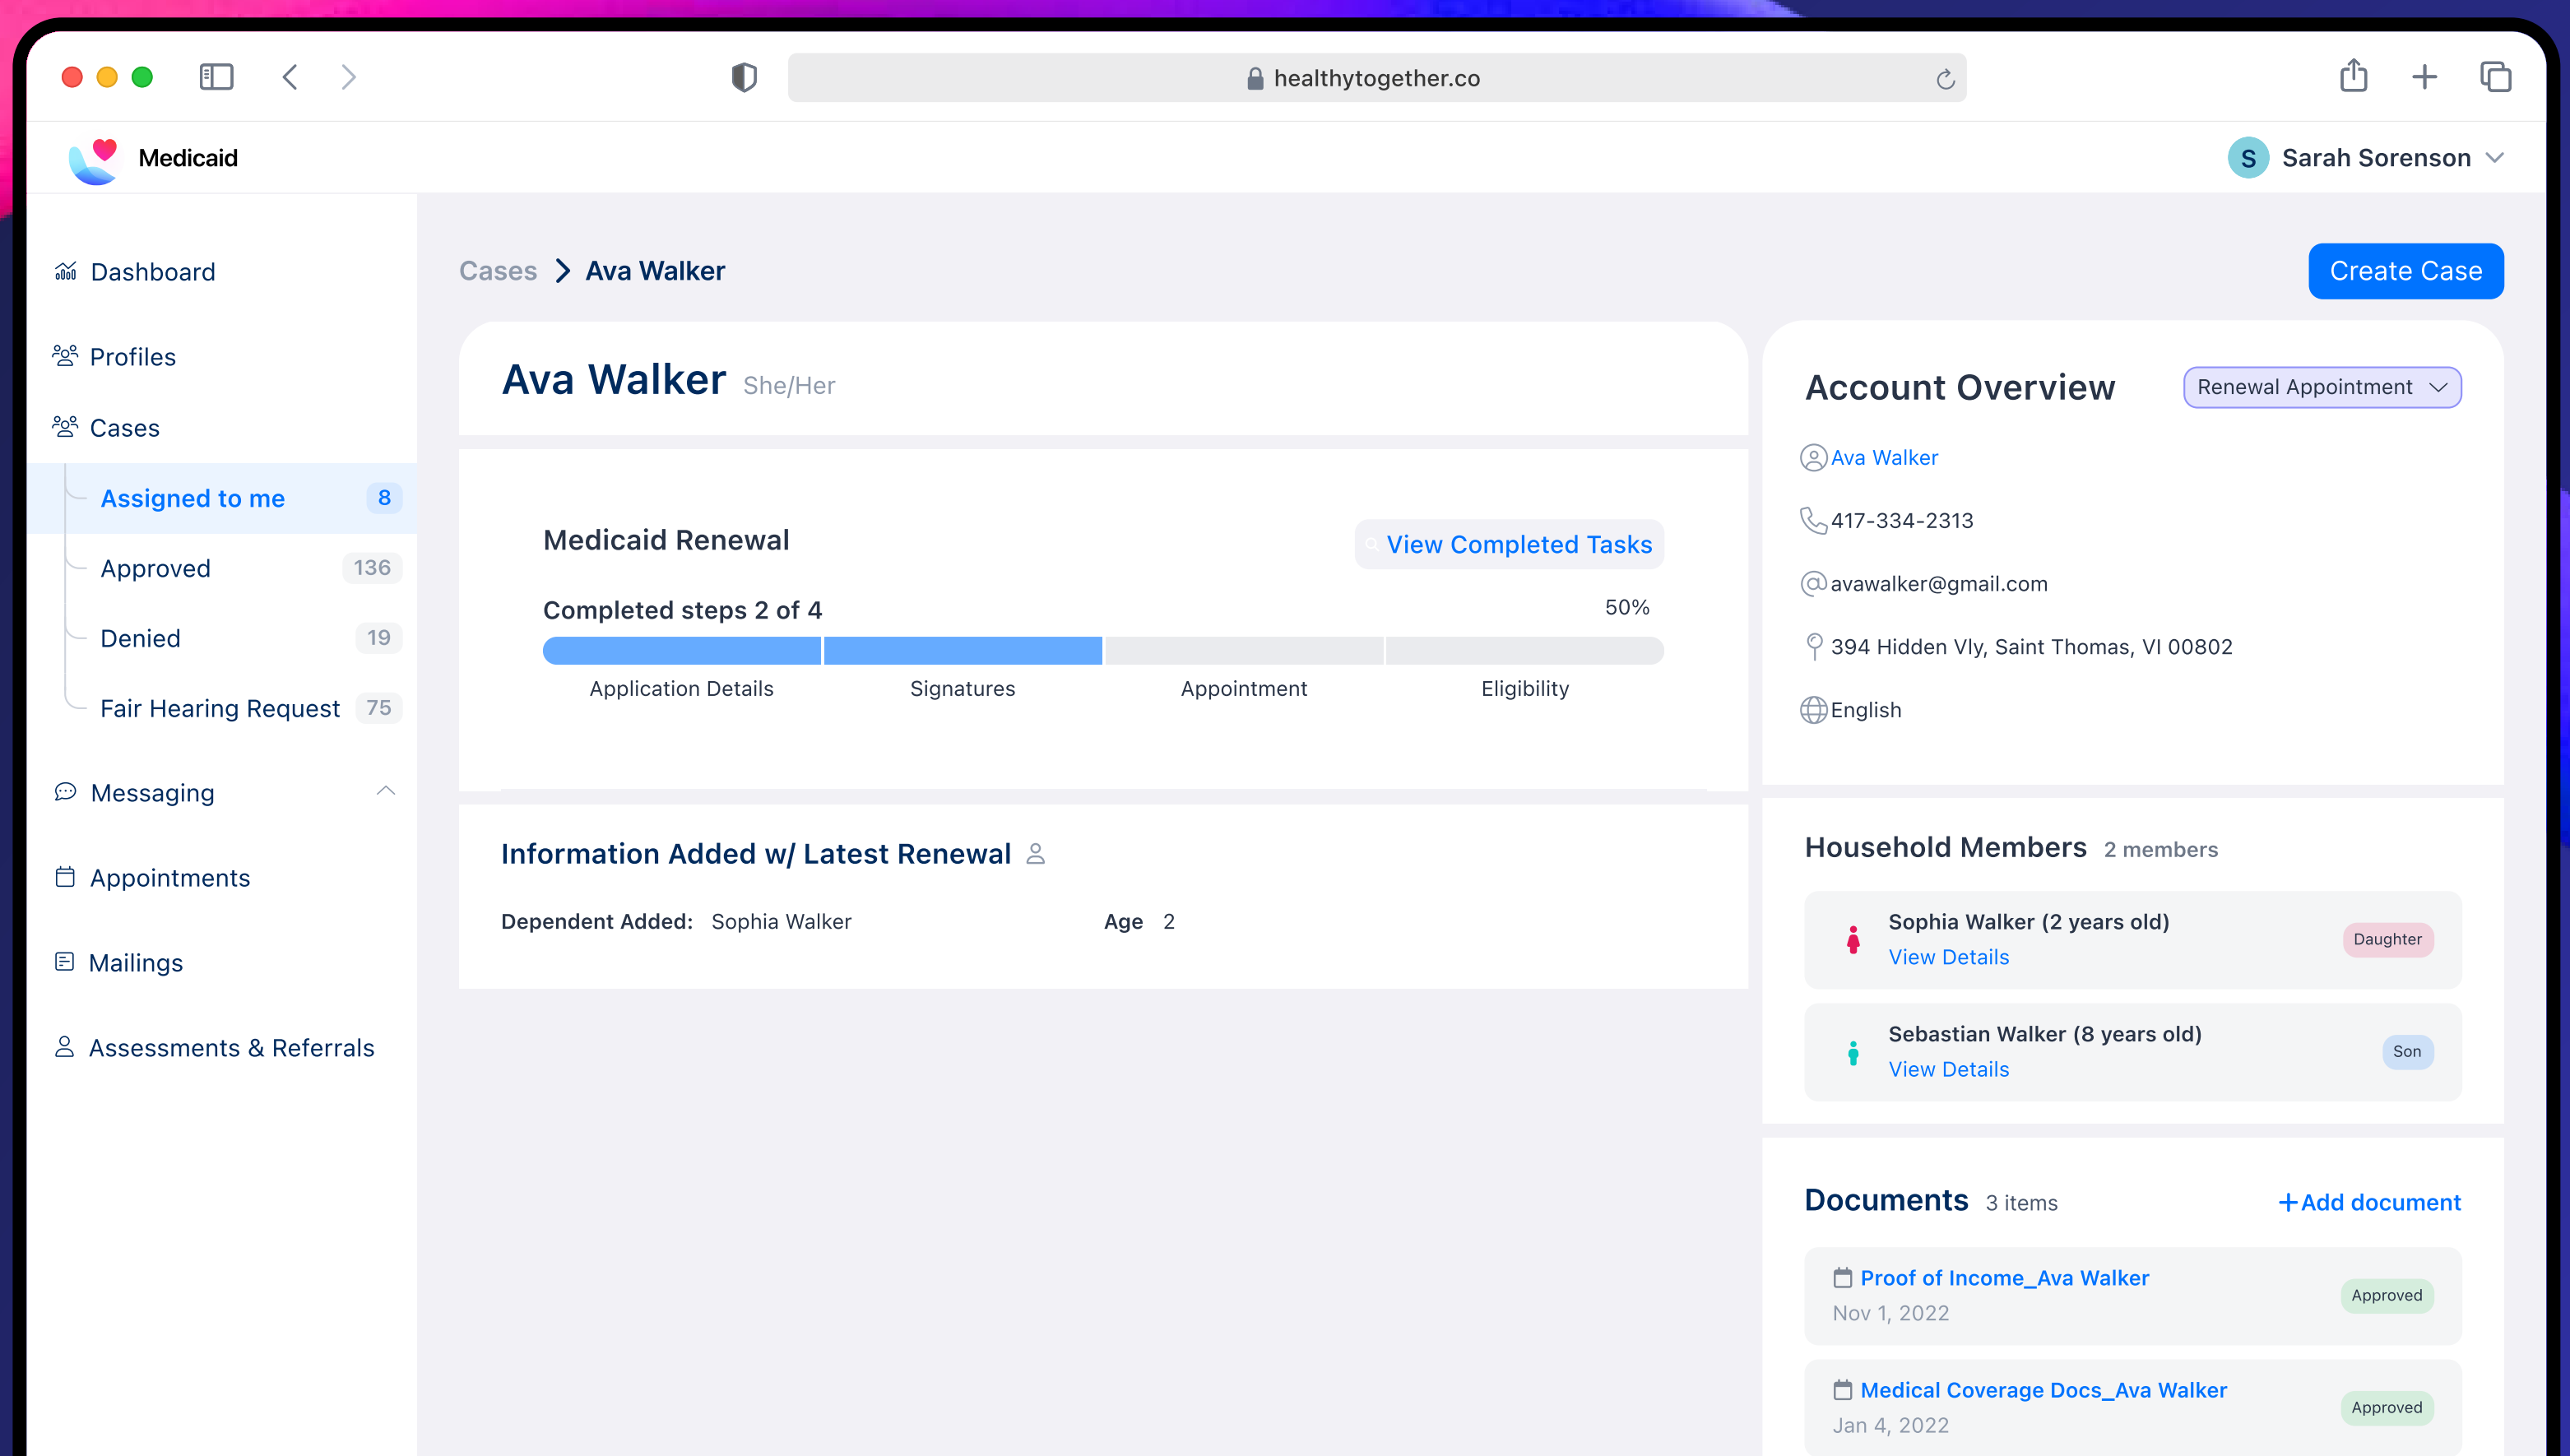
healthytogether.co

Medicaid

S Sarah Sorenson

Dashboard

Profiles

Cases

Assigned to me 8

Approved 136

Denied 19

Fair Hearing Request 75

Messaging

Appointments

Mailings

Assessments & Referrals

Cases > Ava Walker

Create Case

Ava Walker She/Her

Medicaid Renewal

View Completed Tasks

Completed steps 2 of 4

50%

Application Details Signatures Appointment Eligibility

Information Added w/ Latest Renewal

Dependent Added: Sophia Walker Age 2

Account Overview

Renewal Appointment

Ava Walker

417-334-2313

avawalker@gmail.com

394 Hidden Vly, Saint Thomas, VI 00802

English

Household Members 2 members

Sophia Walker (2 years old)
View Details
Daughter

Sebastian Walker (8 years old)
View Details
Son

Documents 3 items

+Add document

Proof of Income_Ava Walker
Nov 1, 2022
Approved

Medical Coverage Docs_Ava Walker
Jan 4, 2022
Approved